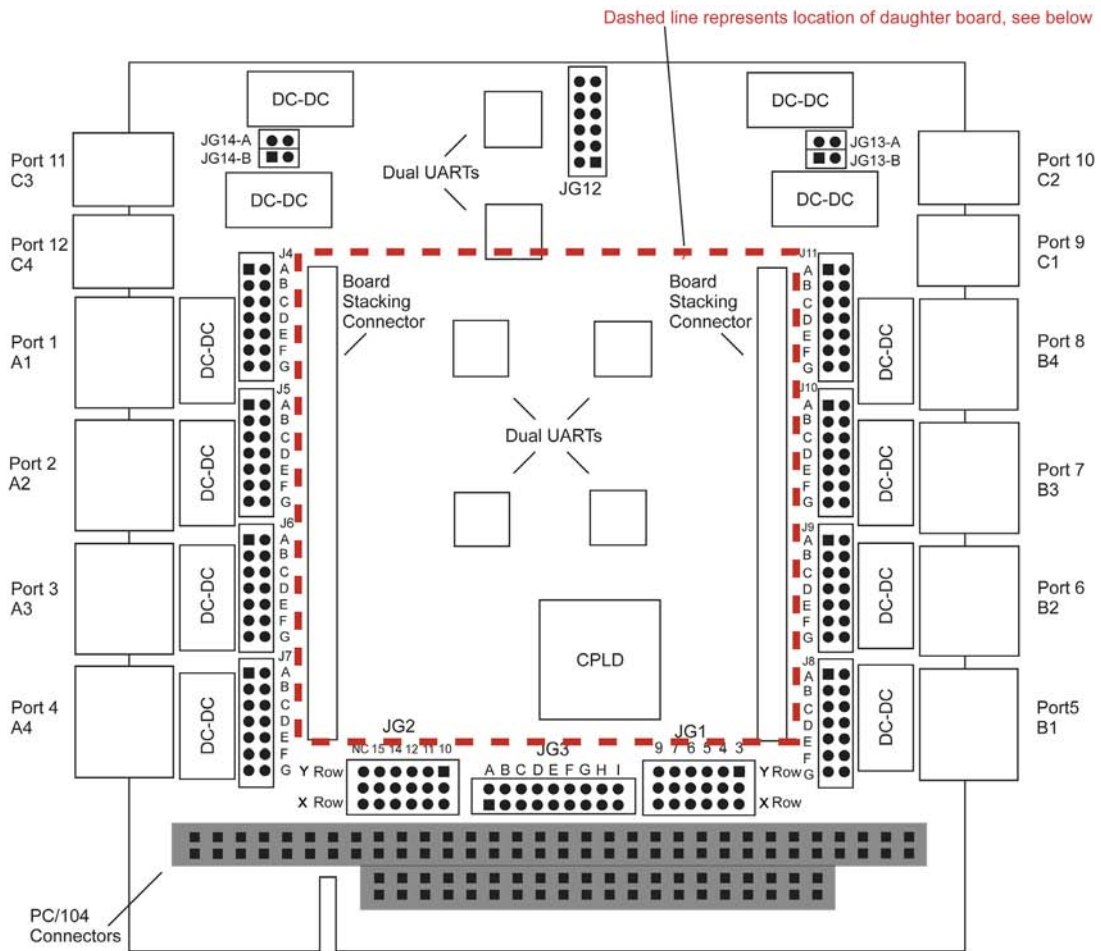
Dashed line represents location of daughter board, see below

DC-DC
JG14-A
JG14-B
DC-DC
Dual UARTs
JG12
DC-DC
JG13-A
JG13-B
DC-DC

Port 11
C3
Port 12
C4
Port 1
A1
Port 2
A2
Port 3
A3
Port 4
A4

Port 10
C2
Port 9
C1
Port 8
B4
Port 7
B3
Port 6
B2
Port5
B1

J4
A
B
C
D
E
F
G
J5
A
B
C
D
E
F
G
J6
A
B
C
D
E
F
G
J7
A
B
C
D
E
F
G

DC-DC
DC-DC
DC-DC
DC-DC

Board
Stacking
Connector

Board
Stacking
Connector

Dual UARTs

CPLD

J11
A
B
C
D
E
F
G
J10
A
B
C
D
E
F
G
J9
A
B
C
D
E
F
G
J8
A
B
C
D
E
F
G

DC-DC
DC-DC
DC-DC
DC-DC

JG2
NC 15 14 12 11 10
Y Row
X Row

JG3
A B C D E F G H I

JG1
9 7 6 5 4 3
Y Row
X Row

PC/104
Connectors